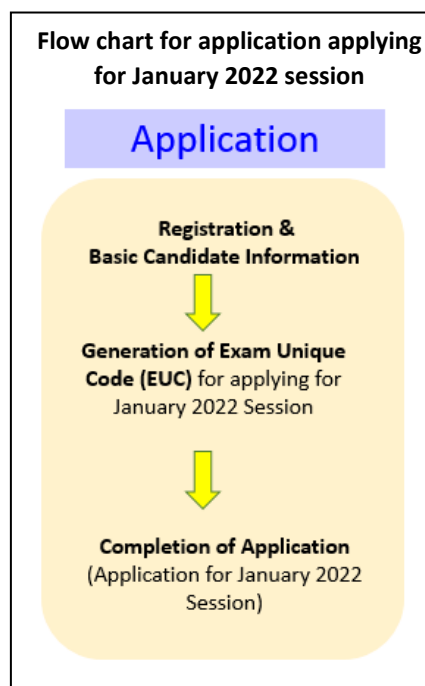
Flow chart for application applying for January 2022 session

Application

Registration & Basic Candidate Information

Generation of Exam Unique Code (EUC) for applying for January 2022 Session

Completion of Application (Application for January 2022 Session)